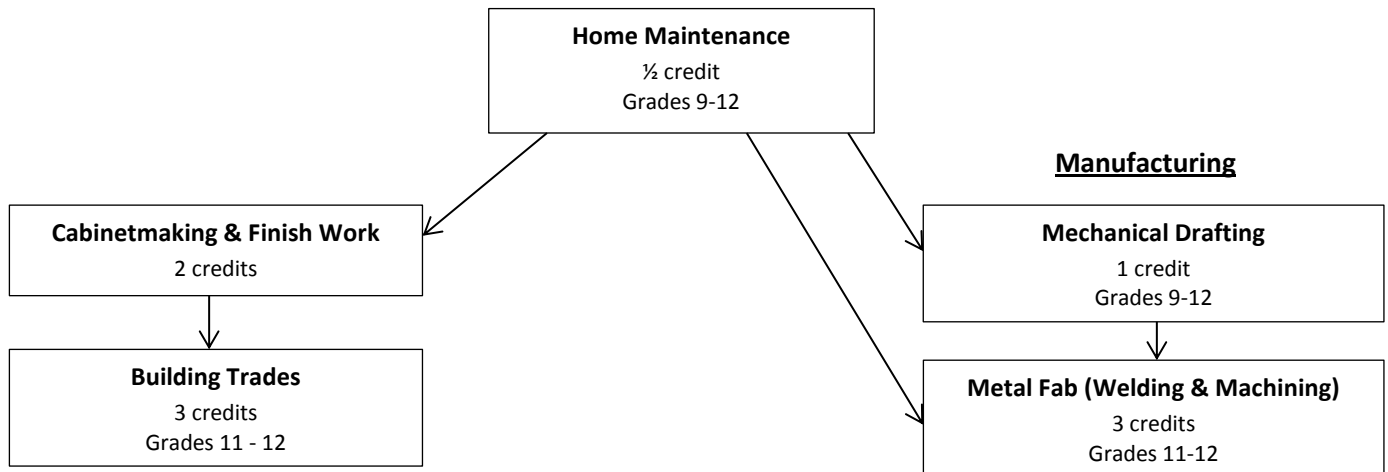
Home Maintenance
½ credit
Grades 9-12

Manufacturing

Cabinetmaking & Finish Work
2 credits

Building Trades
3 credits
Grades 11 - 12

Mechanical Drafting
1 credit
Grades 9-12

Metal Fab (Welding & Machining)
3 credits
Grades 11-12